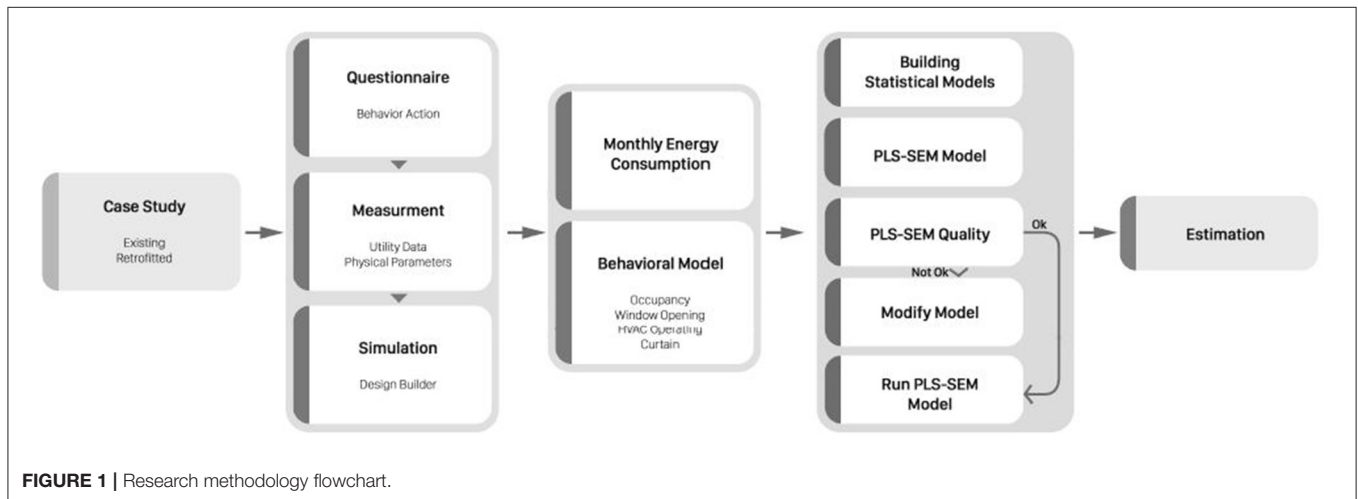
Case Study

Existing
Retrofitted

Questionnaire

Behavior Action

Measurment

Utility Data
Physical Parameters

Simulation

Design Builder

Monthly Energy Consumption

Behavioral Model

Occupancy
Window Opening
HVAC Operating
Curtain

Building Statistical Models

PLS-SEM Model

PLS-SEM Quality

Ok

Not Ok

Modify Model

Run PLS-SEM Model

Estimation

FIGURE 1 | Research methodology flowchart.